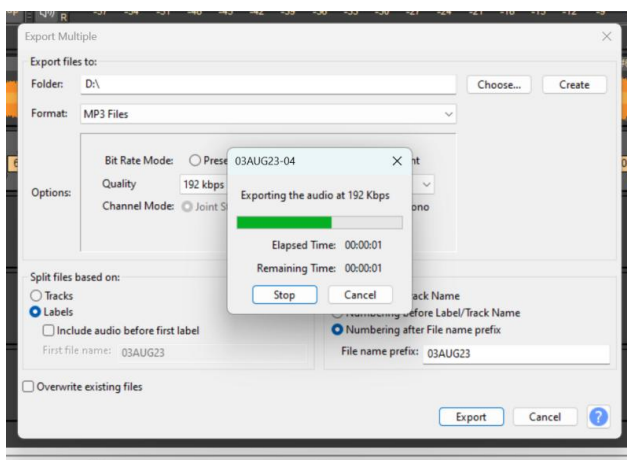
R -57 -54 -51 -48 -45 -42 -39 -36 -33 -30 -27 -24 -21 -18 -15 -12 -9

Export Multiple

Export files to:

Folder: D:\

Choose...

Create

Format: MP3 Files

Options:

Bit Rate Mode: Prese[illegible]

Quality 192 kbps

Channel Mode: Joint St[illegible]

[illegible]nt

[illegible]ono

03AUG23-04

Exporting the audio at 192 Kbps

Elapsed Time: 00:00:01

Remaining Time: 00:00:01

Stop

Cancel

Split files based on:

Tracks

Labels

Include audio before first label

First file name: 03AUG23

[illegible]ack Name

Numbering before Label/Track Name

Numbering after File name prefix

File name prefix: 03AUG23

Overwrite existing files

Export

Cancel

?